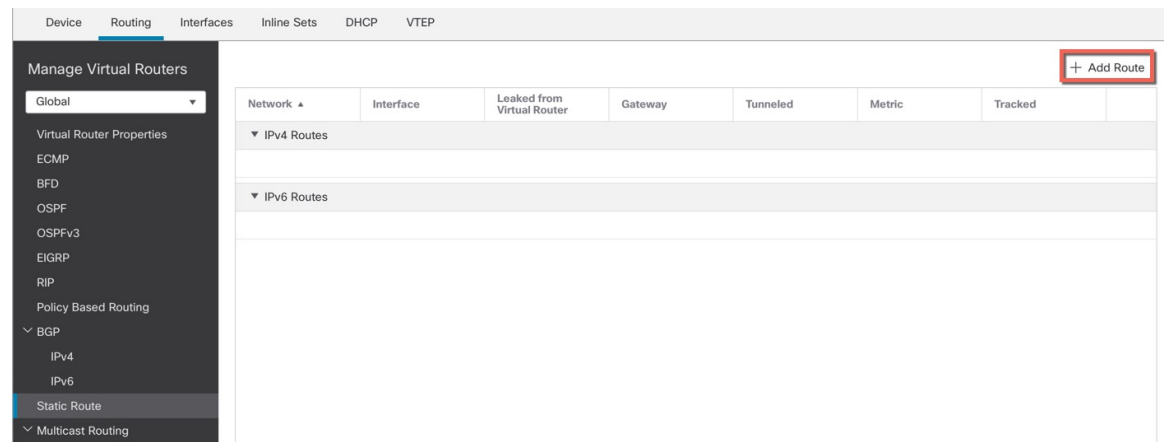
Device Routing Interfaces Inline Sets DHCP VTEP

Manage Virtual Routers

Global

Virtual Router Properties
ECMP
BFD
OSPF
OSPFv3
EIGRP
RIP
Policy Based Routing
BGP
IPv4
IPv6
Static Route
Multicast Routing

+ Add Route

| Network ▲ | Interface | Leaked from Virtual Router | Gateway | Tunneled | Metric | Tracked |
|---|---|---|---|---|---|---|
| ▼ IPv4 Routes | | | | | | |
| ▼ IPv6 Routes | | | | | | |